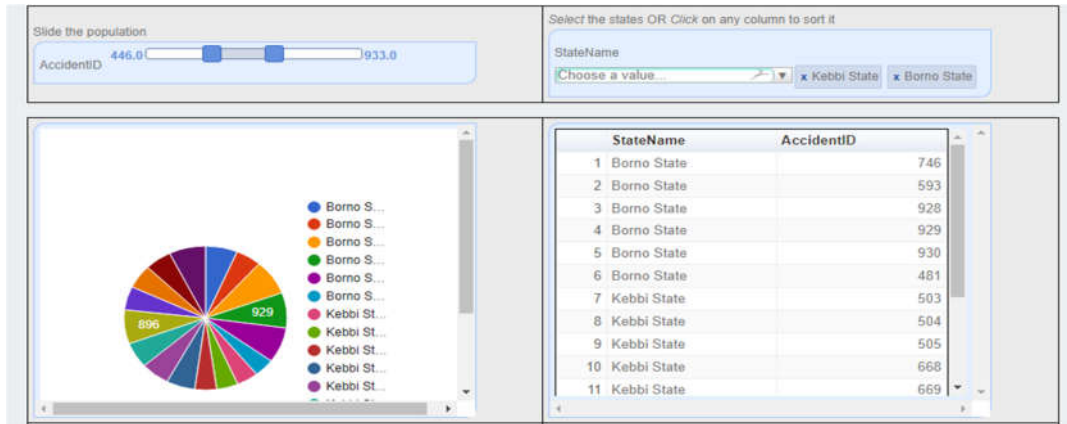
Slide the population

AccidentID 446.0 933.0

Select the states OR Click on any column to sort it

StateName

Choose a value... x Kebbi State x Borno State

929

896

Borno S...
Borno S...
Borno S...
Borno S...
Borno S...
Borno S...
Kebbi St...
Kebbi St...
Kebbi St...
Kebbi St...
Kebbi St...

| | StateName | AccidentID |
|---|---|---|
| 1 | Borno State | 746 |
| 2 | Borno State | 593 |
| 3 | Borno State | 928 |
| 4 | Borno State | 929 |
| 5 | Borno State | 930 |
| 6 | Borno State | 481 |
| 7 | Kebbi State | 503 |
| 8 | Kebbi State | 504 |
| 9 | Kebbi State | 505 |
| 10 | Kebbi State | 668 |
| 11 | Kebbi State | 669 |